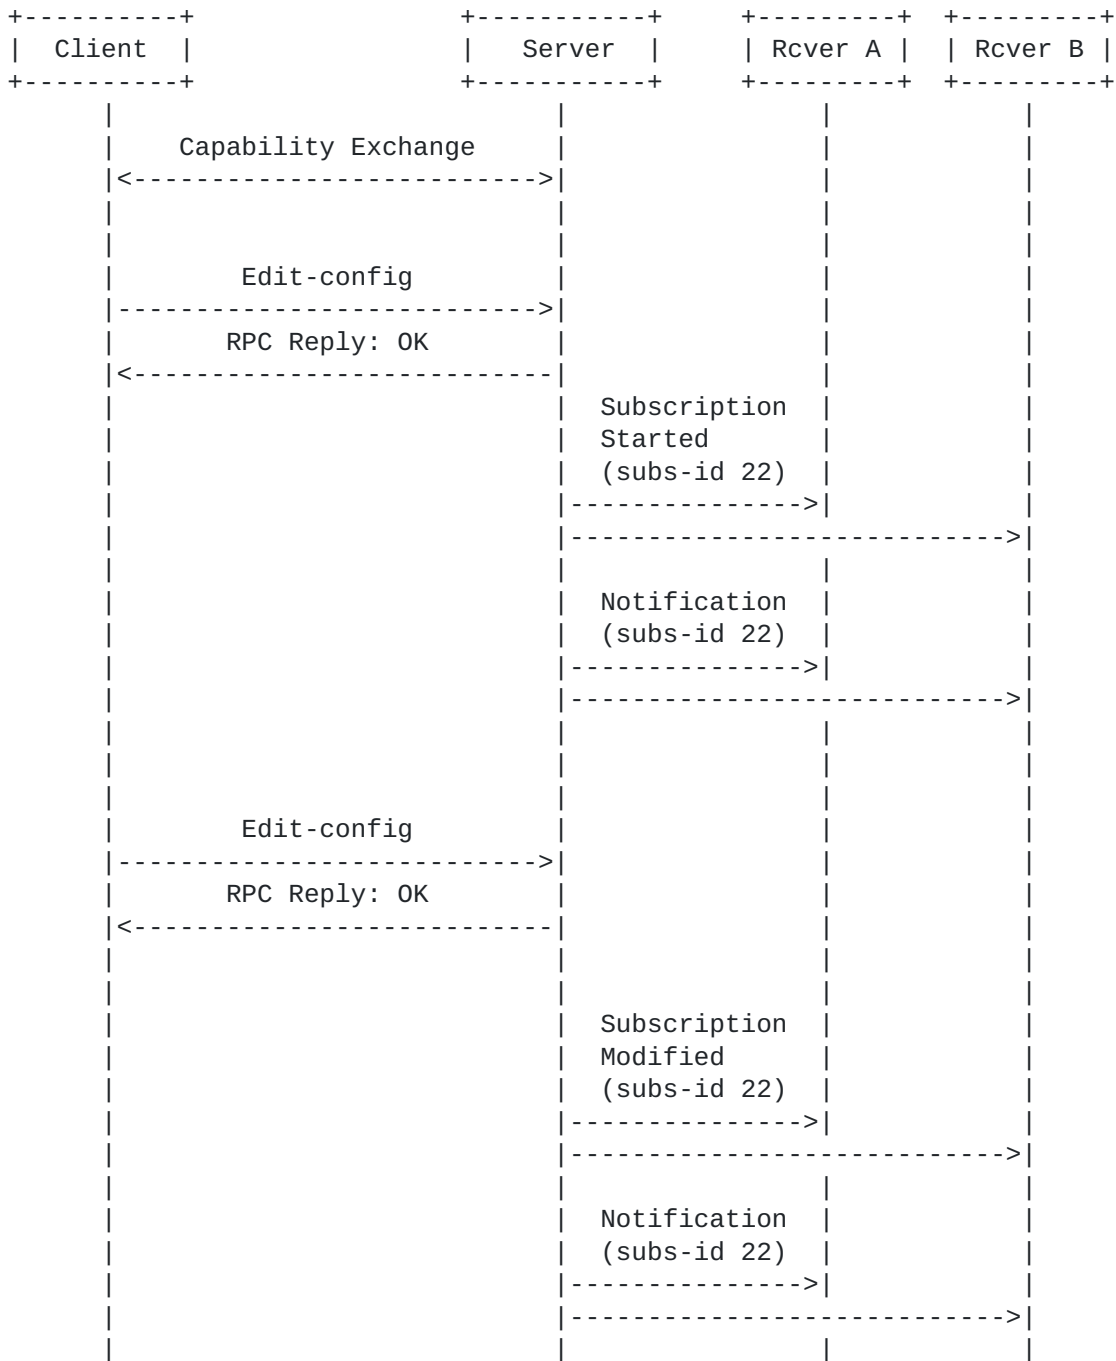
Client

Server

Rcver A

Rcver B

Capability Exchange

Edit-config

RPC Reply: OK

Subscription Started (subs-id 22)

Notification (subs-id 22)

Edit-config

RPC Reply: OK

Subscription Modified (subs-id 22)

Notification (subs-id 22)